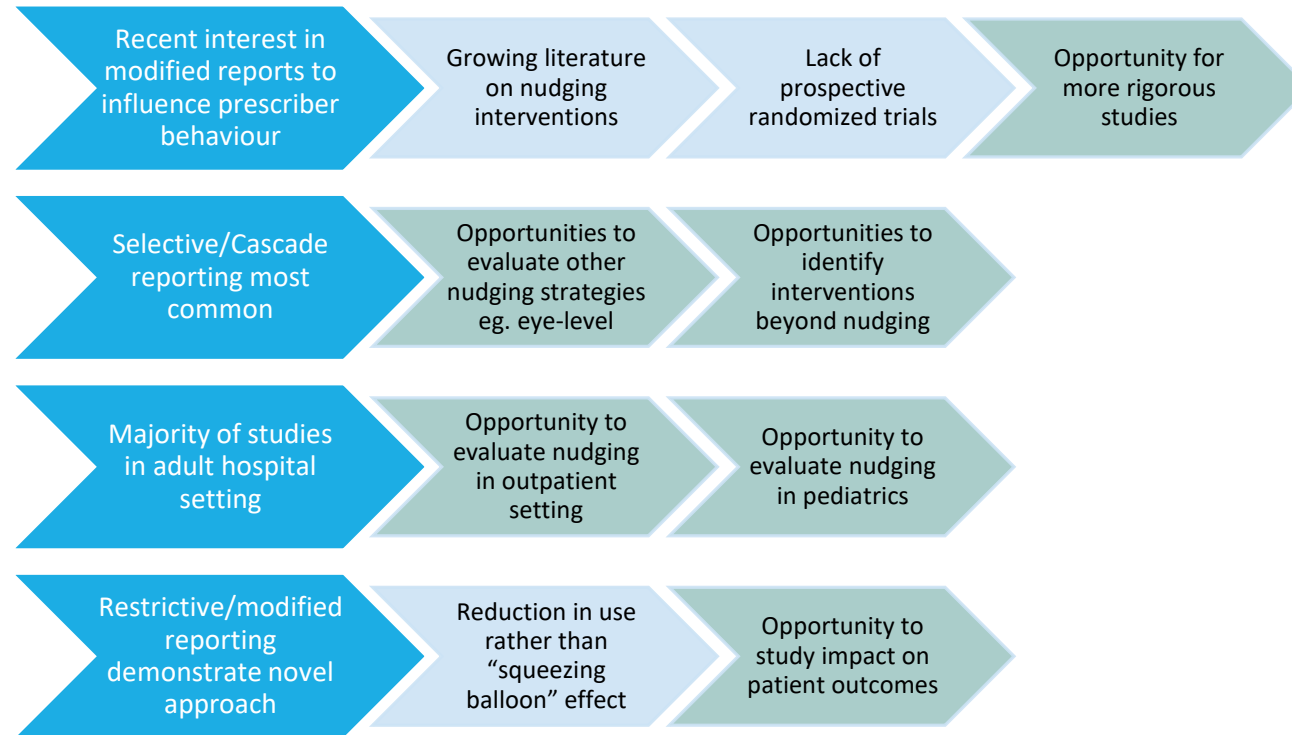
Recent interest in modified reports to influence prescriber behaviour

Growing literature on nudging interventions

Lack of prospective randomized trials

Opportunity for more rigorous studies

Selective/Cascade reporting most common

Opportunities to evaluate other nudging strategies eg. eye-level

Opportunities to identify interventions beyond nudging

Majority of studies in adult hospital setting

Opportunity to evaluate nudging in outpatient setting

Opportunity to evaluate nudging in pediatrics

Restrictive/modified reporting demonstrate novel approach

Reduction in use rather than “squeezing balloon” effect

Opportunity to study impact on patient outcomes